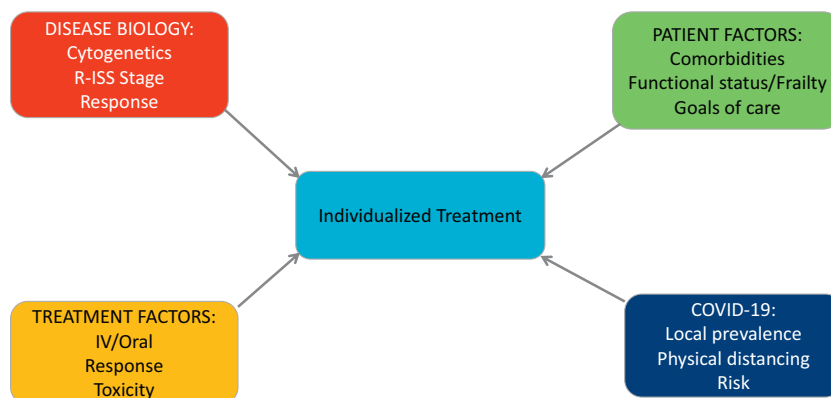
DISEASE BIOLOGY:
Cytogenetics
R-ISS Stage
Response

PATIENT FACTORS:
Comorbidities
Functional status/Frailty
Goals of care

Individualized Treatment

TREATMENT FACTORS:
IV/Oral
Response
Toxicity

COVID-19:
Local prevalence
Physical distancing
Risk